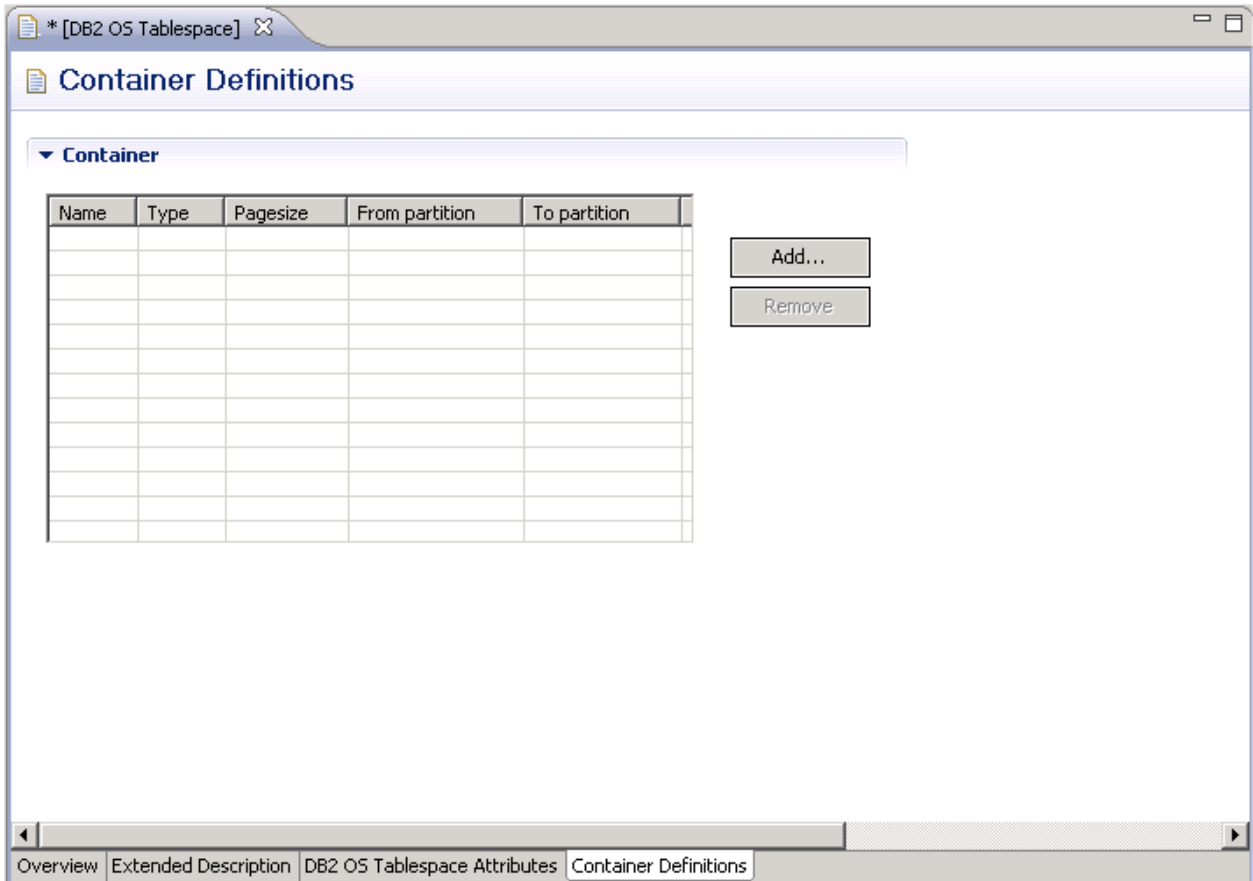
*[DB2 OS Tablespace]

Container Definitions

Container

| Name | Type | Pagesize | From partition | To partition |
|---|---|---|---|---|
| | | | | |

Add...

Remove

Overview | Extended Description | DB2 OS Tablespace Attributes | Container Definitions